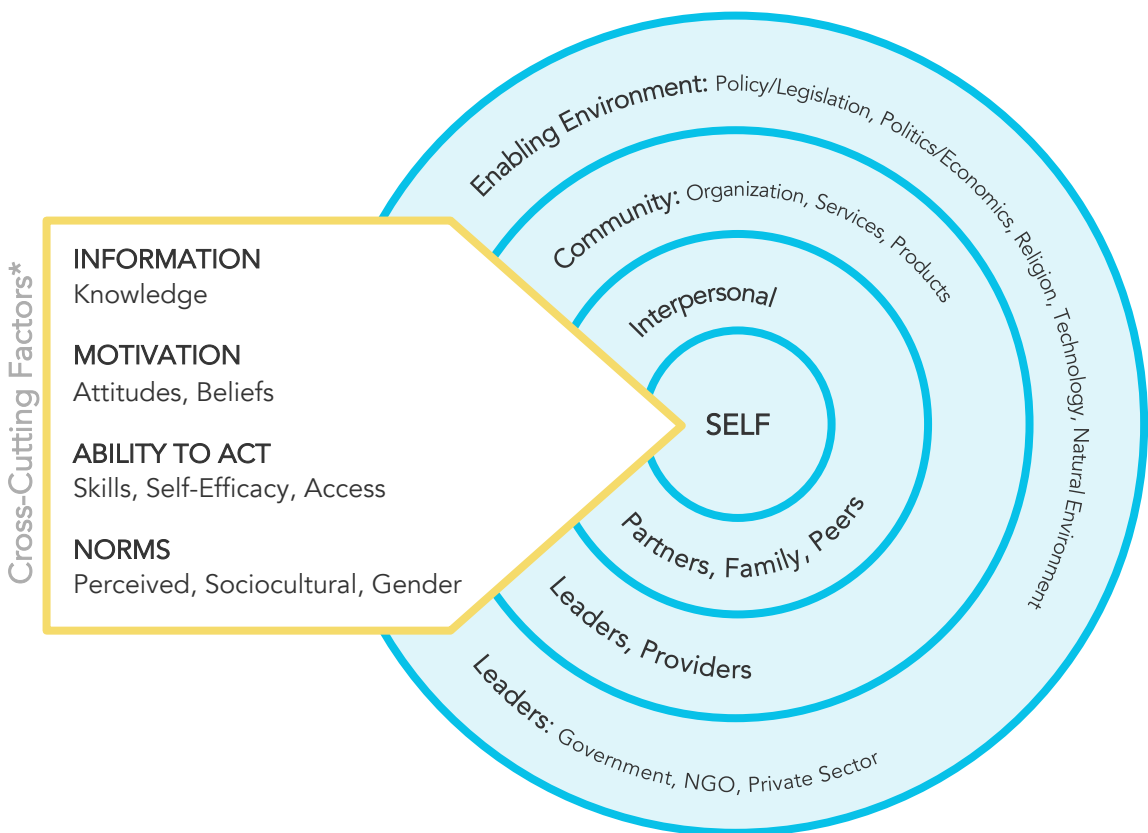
Cross-Cutting Factors*

INFORMATION
Knowledge

MOTIVATION
Attitudes, Beliefs

ABILITY TO ACT
Skills, Self-Efficacy, Access

NORMS
Perceived, Sociocultural, Gender

Enabling Environment: Policy/Legislation, Politics/Economics, Religion, Technology, Natural Environment

Community: Organization, Services, Products

Interpersonal/

SELF

Partners, Family, Peers

Leaders, Providers

Leaders: Government, NGO, Private Sector